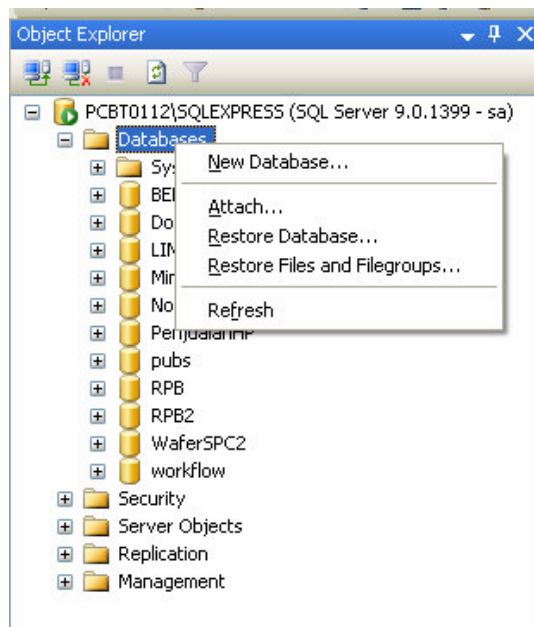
Object Explorer

PCBT0112\SQLEXPRESS (SQL Server 9.0.1399 - sa)
Databases
Sys
BE
Do
LIN
Mi
No
PenjualanHP
pubs
RPB
RPB2
WaferSPC2
workflow
Security
Server Objects
Replication
Management

New Database...
Attach...
Restore Database...
Restore Files and Filegroups...
Refresh